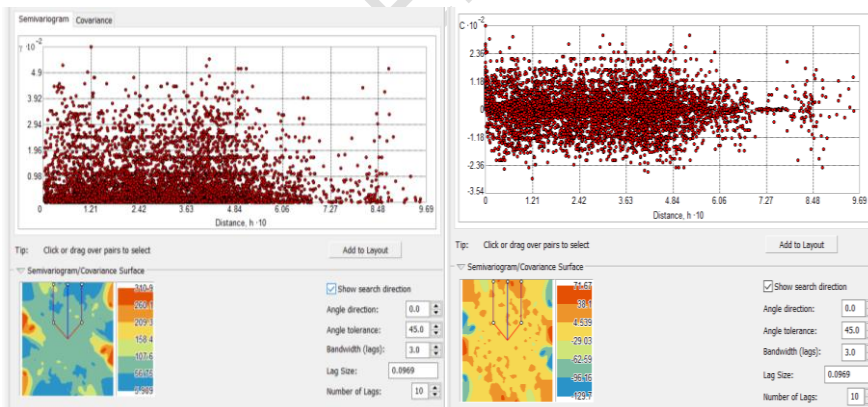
Semivariogram Covariance

$\gamma \cdot 10^{-2}$

4.9
3.92
2.94
1.96
0.98
0

1.21 2.42 3.63 4.84 6.06 7.27 8.48 9.69

Distance, h · 10

Tip: Click or drag over pairs to select

Add to Layout

Semivariogram/Covariance Surface

310.9
260.1
209.3
158.4
107.6
56.78
5.969

Show search direction

Angle direction: 0.0

Angle tolerance: 45.0

Bandwidth (lags): 3.0

Lag Size: 0.0969

Number of Lags: 10

$C \cdot 10^{-2}$

2.36
1.18
0
-1.18
-2.36
-3.54

0 1.21 2.42 3.63 4.84 6.06 7.27 8.48 9.69

Distance, h · 10

Tip: Click or drag over pairs to select

Add to Layout

Semivariogram/Covariance Surface

71.67
38.1
4.539
-29.03
-62.59
-96.06
-129.7

Show search direction

Angle direction: 0.0

Angle tolerance: 45.0

Bandwidth (lags): 3.0

Lag Size: 0.0969

Number of Lags: 10